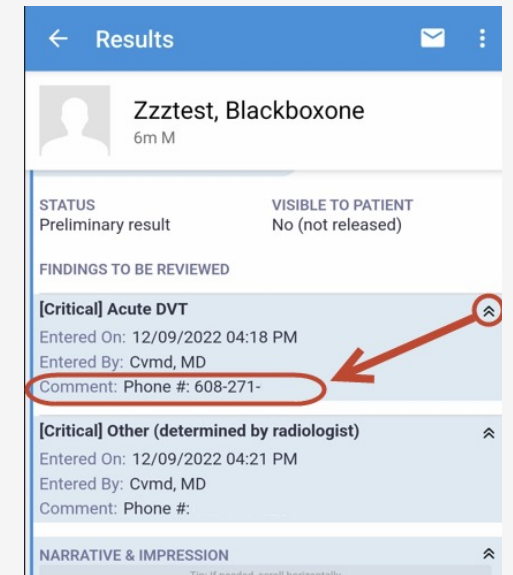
Results

Zzztest, Blackboxone
6m M

STATUS
Preliminary result

VISIBLE TO PATIENT
No (not released)

FINDINGS TO BE REVIEWED

[Critical] Acute DVT
Entered On: 12/09/2022 04:18 PM
Entered By: Cvmd, MD
Comment: Phone #: 608-271-

[Critical] Other (determined by radiologist)
Entered On: 12/09/2022 04:21 PM
Entered By: Cvmd, MD
Comment: Phone #:

NARRATIVE & IMPRESSION

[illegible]